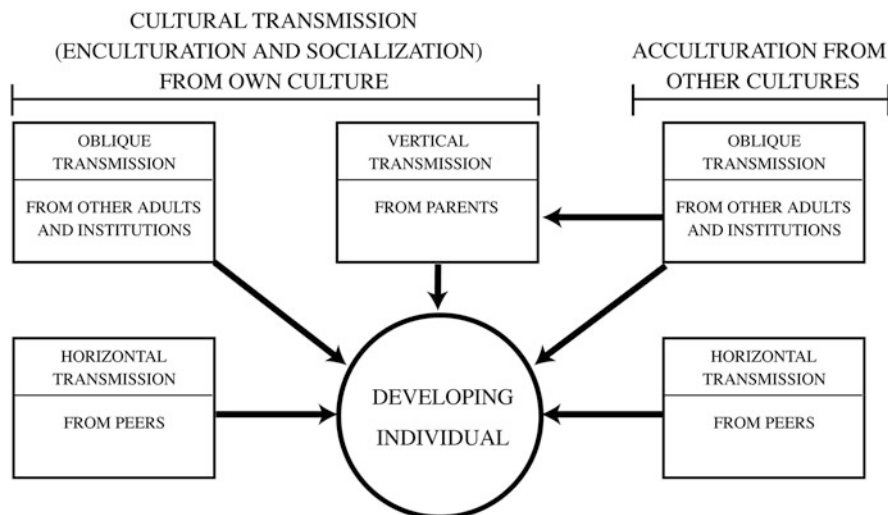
CULTURAL TRANSMISSION
(ENCULTURATION AND SOCIALIZATION)
FROM OWN CULTURE

ACCULTURATION FROM
OTHER CULTURES

OBLIQUE
TRANSMISSION

FROM OTHER ADULTS
AND INSTITUTIONS

VERTICAL
TRANSMISSION

FROM PARENTS

OBLIQUE
TRANSMISSION

FROM OTHER ADULTS
AND INSTITUTIONS

HORIZONTAL
TRANSMISSION

FROM PEERS

DEVELOPING
INDIVIDUAL

HORIZONTAL
TRANSMISSION

FROM PEERS